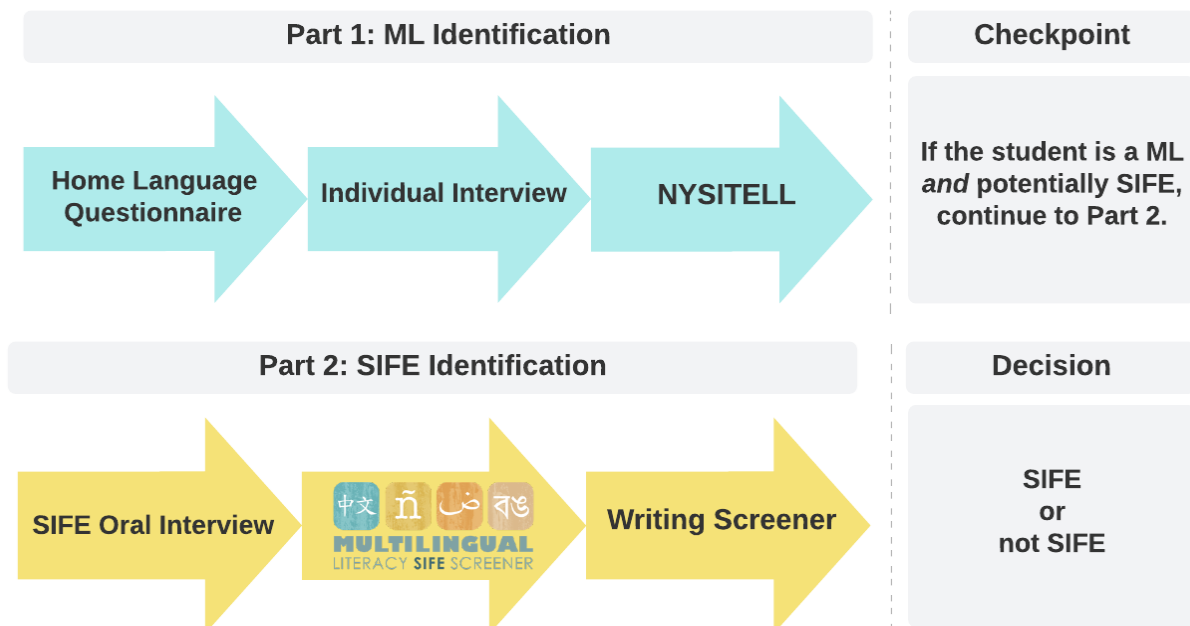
Part 1: ML Identification

Home Language Questionnaire

Individual Interview

NYSITELL

Checkpoint

If the student is a ML *and* potentially SIFE, continue to Part 2.

Part 2: SIFE Identification

SIFE Oral Interview

中文 ñ ض বঙ
MULTILINGUAL
LITERACY SIFE SCREENER

Writing Screener

Decision

SIFE
or
not SIFE